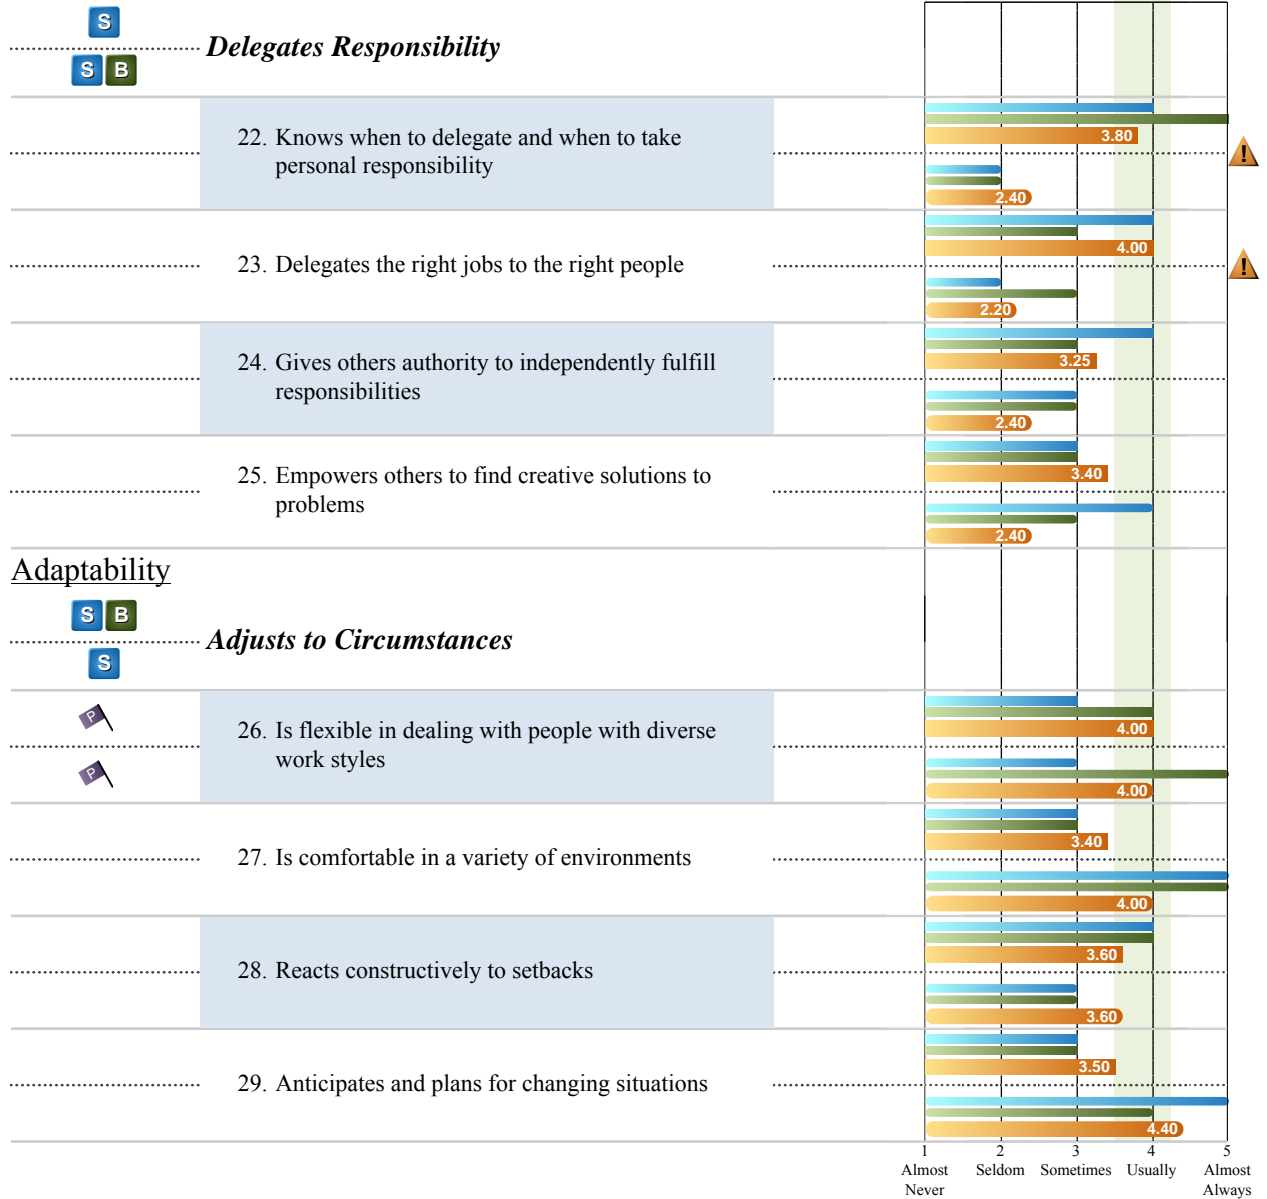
S
S B
Delegates Responsibility

22. Knows when to delegate and when to take personal responsibility

3.80
2.40

23. Delegates the right jobs to the right people

4.00
2.20

24. Gives others authority to independently fulfill responsibilities

3.25
2.40

25. Empowers others to find creative solutions to problems

3.40
2.40

Adaptability

S B
Adjusts to Circumstances
S

P
P
26. Is flexible in dealing with people with diverse work styles

4.00
4.00

27. Is comfortable in a variety of environments

3.40
4.00

28. Reacts constructively to setbacks

3.60
3.60

29. Anticipates and plans for changing situations

3.50
4.40

1 Almost Never
2 Seldom
3 Sometimes
4 Usually
5 Almost Always